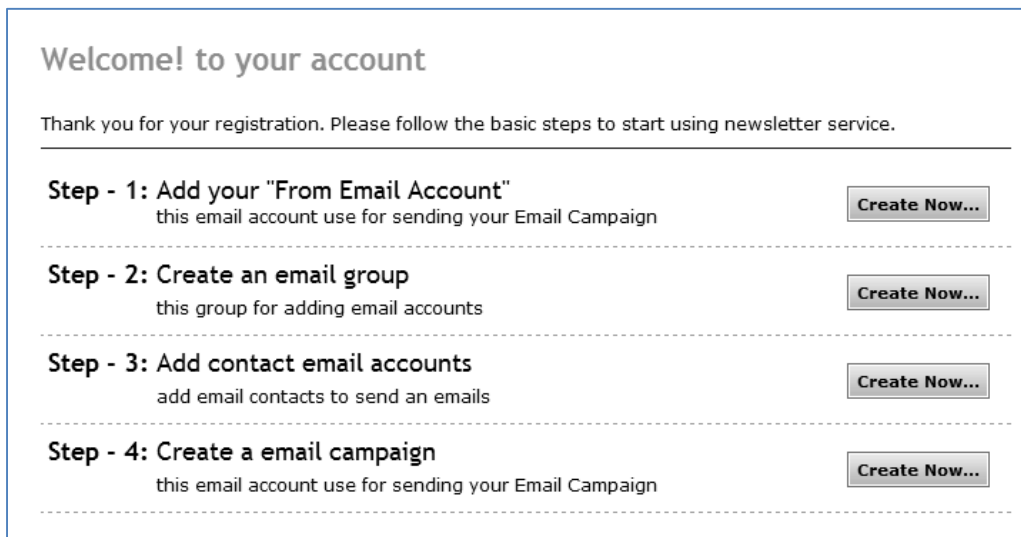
Welcome! to your account

Thank you for your registration. Please follow the basic steps to start using newsletter service.

Step - 1: Add your "From Email Account"
this email account use for sending your Email Campaign

Create Now...

Step - 2: Create an email group
this group for adding email accounts

Create Now...

Step - 3: Add contact email accounts
add email contacts to send an emails

Create Now...

Step - 4: Create a email campaign
this email account use for sending your Email Campaign

Create Now...